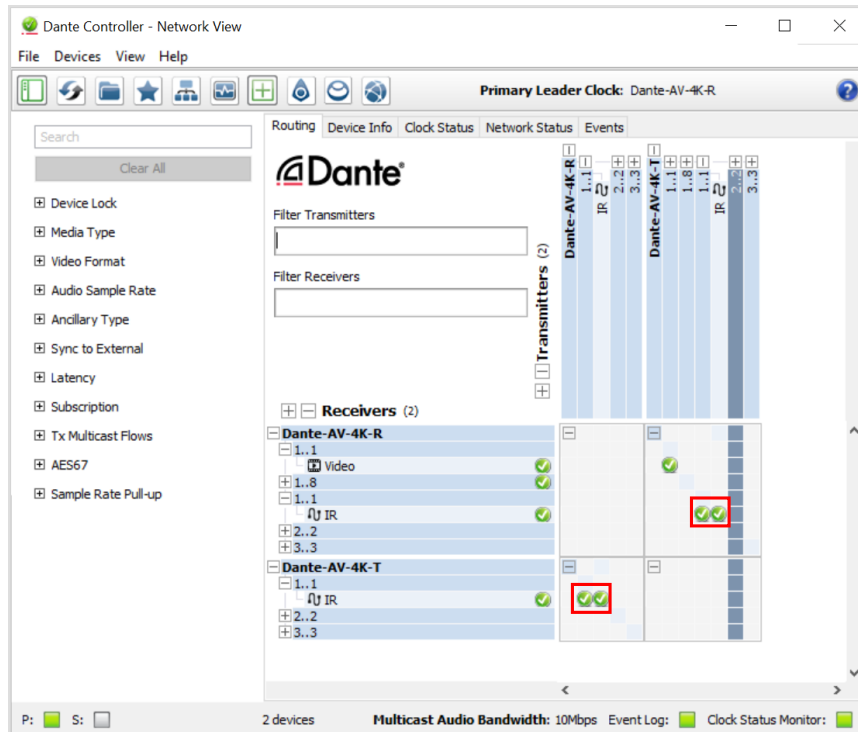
Dante Controller - Network View

File Devices View Help

Primary Leader Clock: Dante-AV-4K-R

Search

Clear All

Device Lock
Media Type
Video Format
Audio Sample Rate
Ancillary Type
Sync to External
Latency
Subscription
Tx Multicast Flows
AES67
Sample Rate Pull-up

Routing | Device Info | Clock Status | Network Status | Events

Dante

Filter Transmitters

Filter Receivers

Transmitters (2)

Dante-AV-4K-R
1..1
IR
2..2
3..3
Dante-AV-4K-T
1..1
1..8
1..1
IR
2..2
3..3

Receivers (2)

Dante-AV-4K-R
1..1
Video
1..8
1..1
IR
2..2
3..3
Dante-AV-4K-T
1..1
IR
2..2
3..3

P: S: 2 devices Multicast Audio Bandwidth: 10Mbps Event Log: Clock Status Monitor: